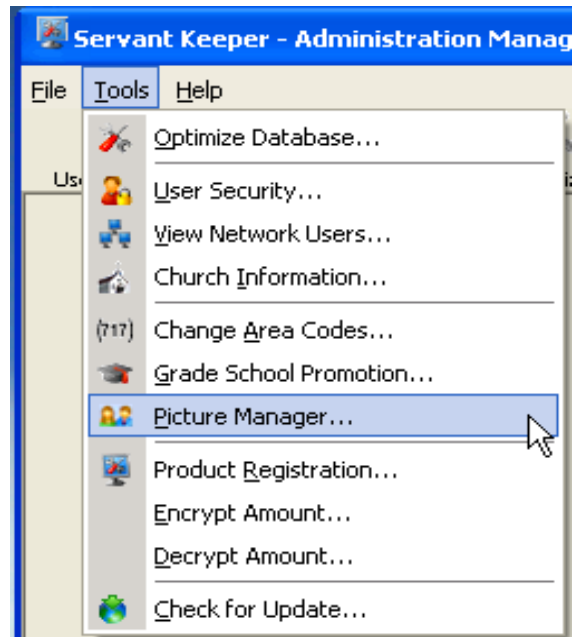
Servant Keeper - Administration Manag

File Tools Help

Us

Optimize Database...

User Security...

View Network Users...

Church Information...

(717) Change Area Codes...

Grade School Promotion...

Picture Manager...

Product Registration...

Encrypt Amount...

Decrypt Amount...

Check for Update...